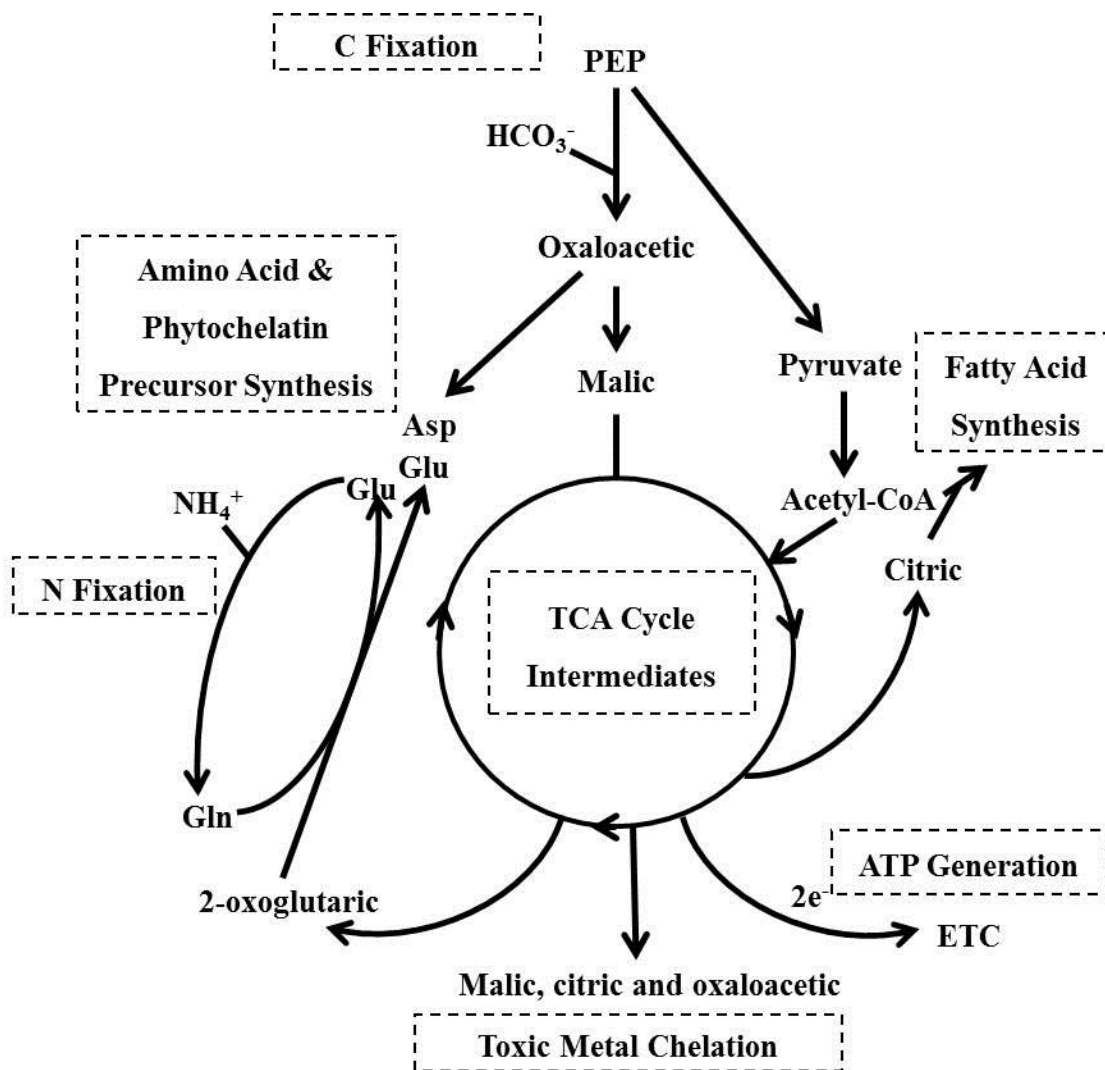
C Fixation

PEP

$HCO_3^-$

Oxaloacetic

Amino Acid & Phytochelatin Precursor Synthesis

Malic

Pyruvate

Fatty Acid Synthesis

Asp

Glu

$NH_4^+$

Glu

Acetyl-CoA

N Fixation

Citric

TCA Cycle Intermediates

Gln

ATP Generation

2-oxoglutaric

$2e^-$

ETC

Malic, citric and oxaloacetic

Toxic Metal Chelation